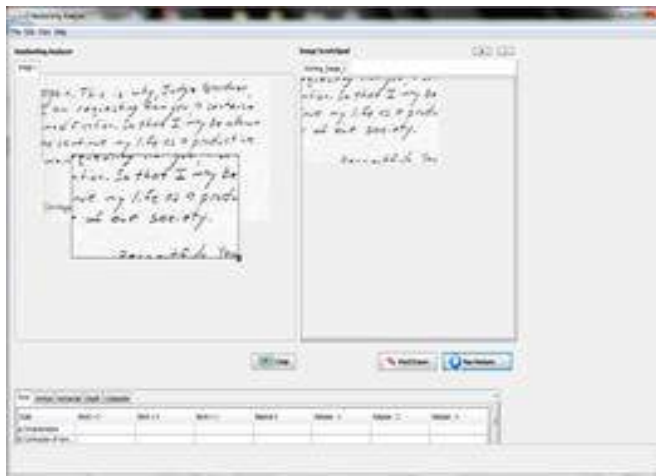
Handwriting Analyzer
File Edit View Help

Handwriting Analyzer
Image

again. This is why, Judge Gordon I am requesting from you a certain sentence. So that I may be a productive member of our society.

Image Scratchpad
Writing Sample

... tion. So that I my be ... ve my life as a produ... of out society.
Respectfully You...

tion. So that I my be ve my life as a product of out society.
Respectfully Your

Crop

Find Sample    Run Analysis

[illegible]

| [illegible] | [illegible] | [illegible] | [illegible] | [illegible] | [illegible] | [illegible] | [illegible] |
|---|---|---|---|---|---|---|---|
| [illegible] | | | | | | | |
| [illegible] | | | | | | | |